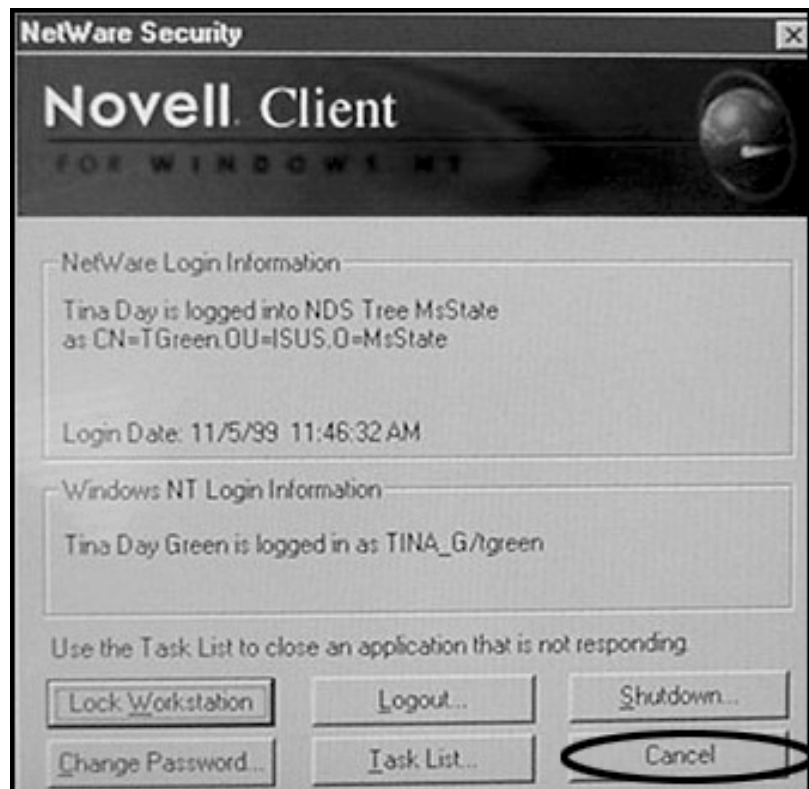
NetWare Security

Novell. Client

FOR WINDOWS NT

NetWare Login Information

Tina Day is logged into NDS Tree MsState as CN=TGreen.OU=ISUS.O=MsState

Login Date: 11/5/99 11:46:32 AM

Windows NT Login Information

Tina Day Green is logged in as TINA_G/tgreen

Use the Task List to close an application that is not responding.

Lock Workstation

Logout...

Shutdown...

Change Password...

Task List...

Cancel